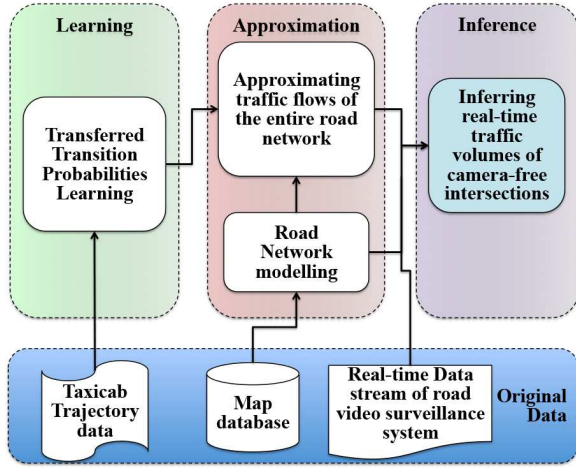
Learning

Transferred Transition Probabilities Learning

Approximation

Approximating traffic flows of the entire road network

Road Network modelling

Inference

Inferring real-time traffic volumes of camera-free intersections

Taxicab Trajectory data

Map database

Real-time Data stream of road video surveillance system

Original Data